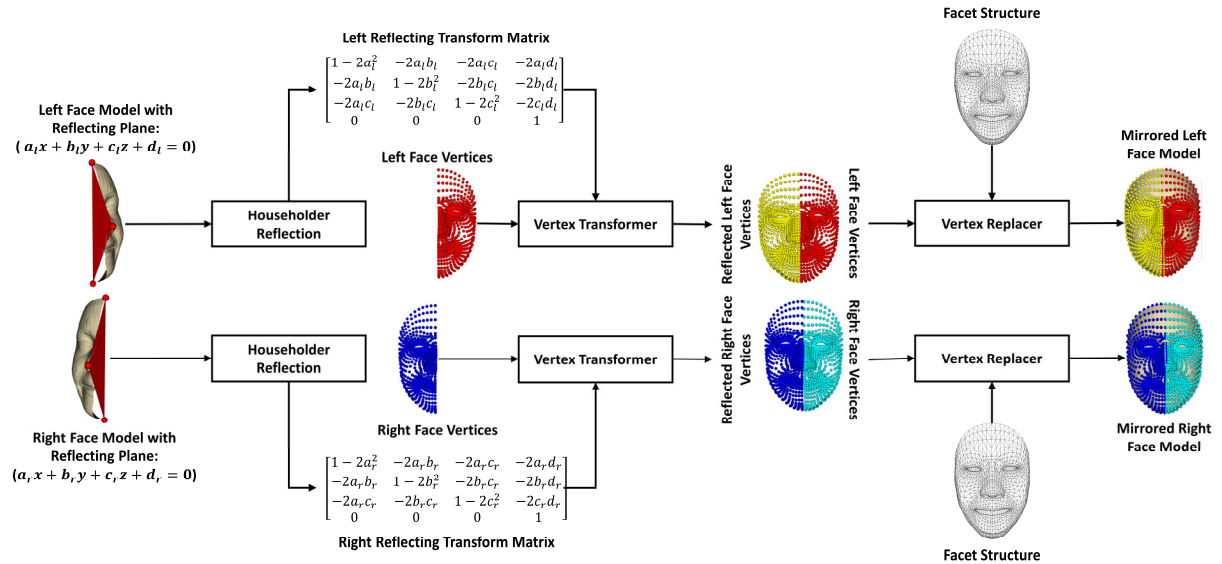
Left Reflecting Transform Matrix

$\begin{bmatrix} 1-2a_l^2 & -2a_lb_l & -2a_lc_l & -2a_ld_l \\ -2a_lb_l & 1-2b_l^2 & -2b_lc_l & -2b_ld_l \\ -2a_lc_l & -2b_lc_l & 1-2c_l^2 & -2c_ld_l \\ 0 & 0 & 0 & 1 \end{bmatrix}$

Facet Structure

Left Face Model with Reflecting Plane: ( $a_lx + b_ly + c_lz + d_l = 0$)

Left Face Vertices

Householder Reflection

Vertex Transformer

Reflected Left Face Vertices

Left Face Vertices

Vertex Replacer

Mirrored Left Face Model

Householder Reflection

Vertex Transformer

Reflected Right Face Vertices

Right Face Vertices

Vertex Replacer

Mirrored Right Face Model

Right Face Model with Reflecting Plane: ($a_rx + b_ry + c_rz + d_r = 0$)

Right Face Vertices

$\begin{bmatrix} 1-2a_r^2 & -2a_rb_r & -2a_rc_r & -2a_rd_r \\ -2a_rb_r & 1-2b_r^2 & -2b_rc_r & -2b_rd_r \\ -2a_rc_r & -2b_rc_r & 1-2c_l^2 & -2c_rd_r \\ 0 & 0 & 0 & 1 \end{bmatrix}$

Right Reflecting Transform Matrix

Facet Structure